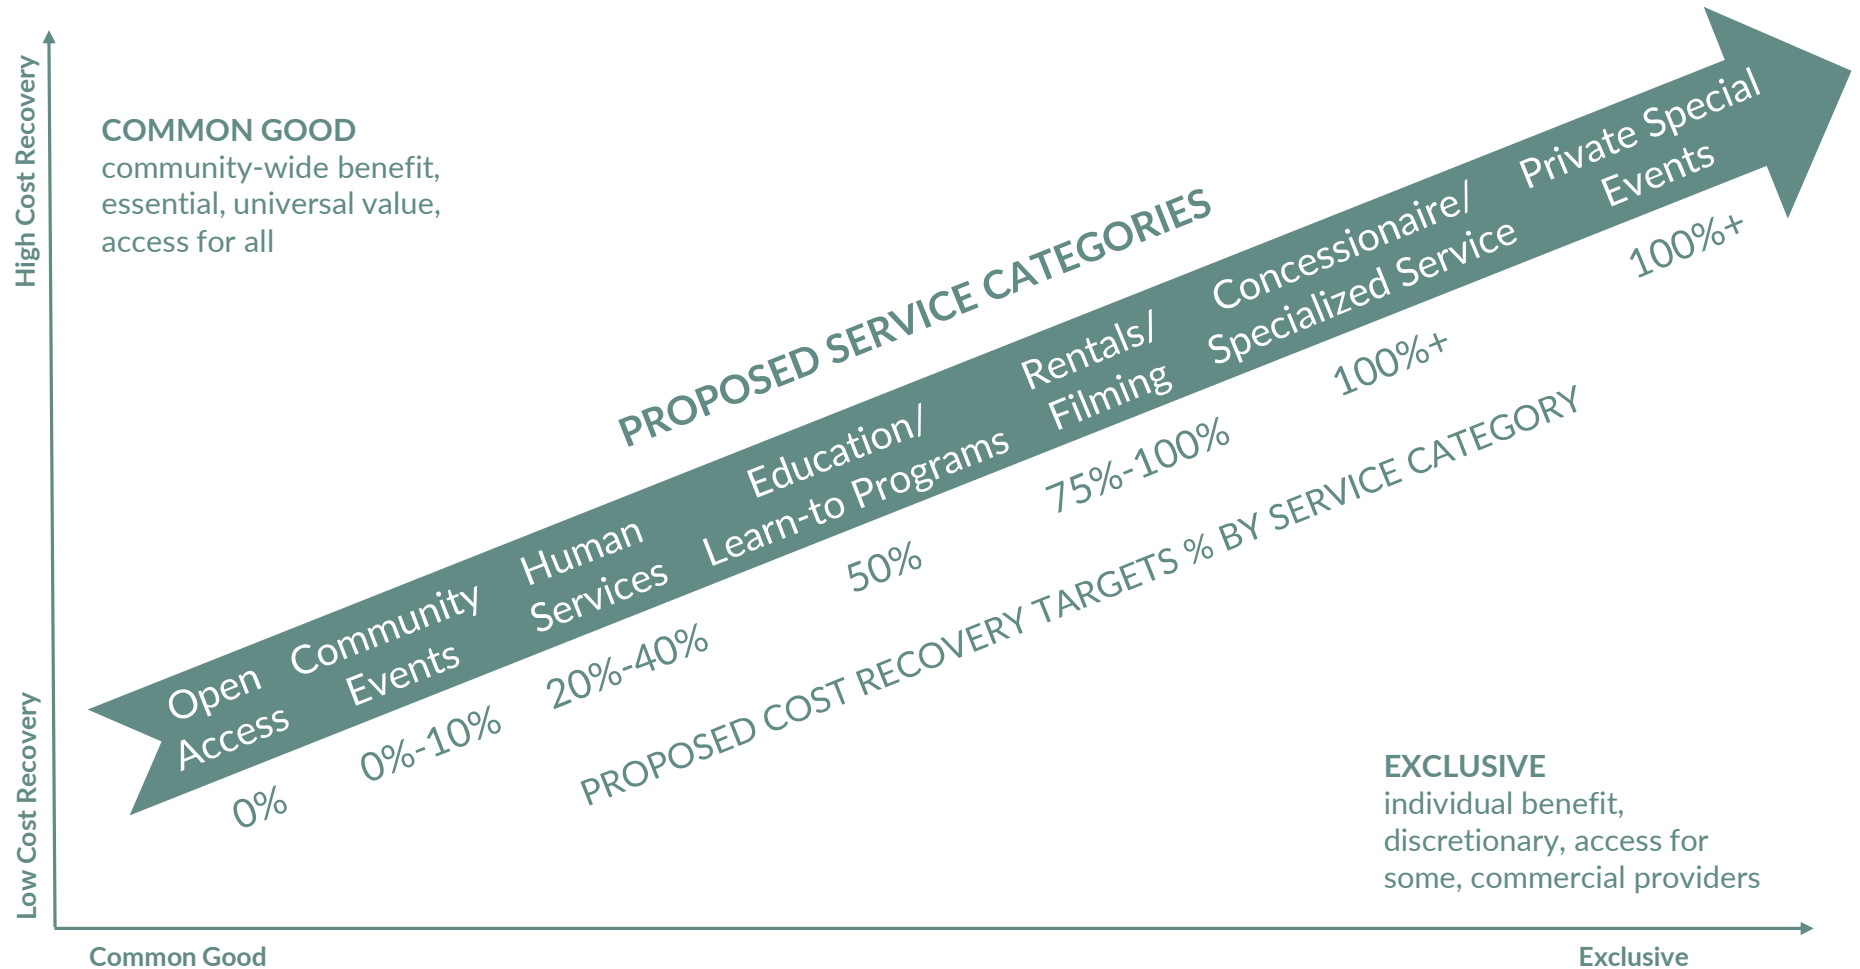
High Cost Recovery

COMMON GOOD
community-wide benefit, essential, universal value, access for all

PROPOSED SERVICE CATEGORIES

Open Access
0%

Community Events
0%-10%

Human Services
20%-40%

Education/ Learn-to Programs
50%

Rentals/ Filming
75%-100%

Concessionaire/ Specialized Service
100%+

Private Special Events
100%+

PROPOSED COST RECOVERY TARGETS % BY SERVICE CATEGORY

EXCLUSIVE
individual benefit, discretionary, access for some, commercial providers

Low Cost Recovery

Common Good

Exclusive